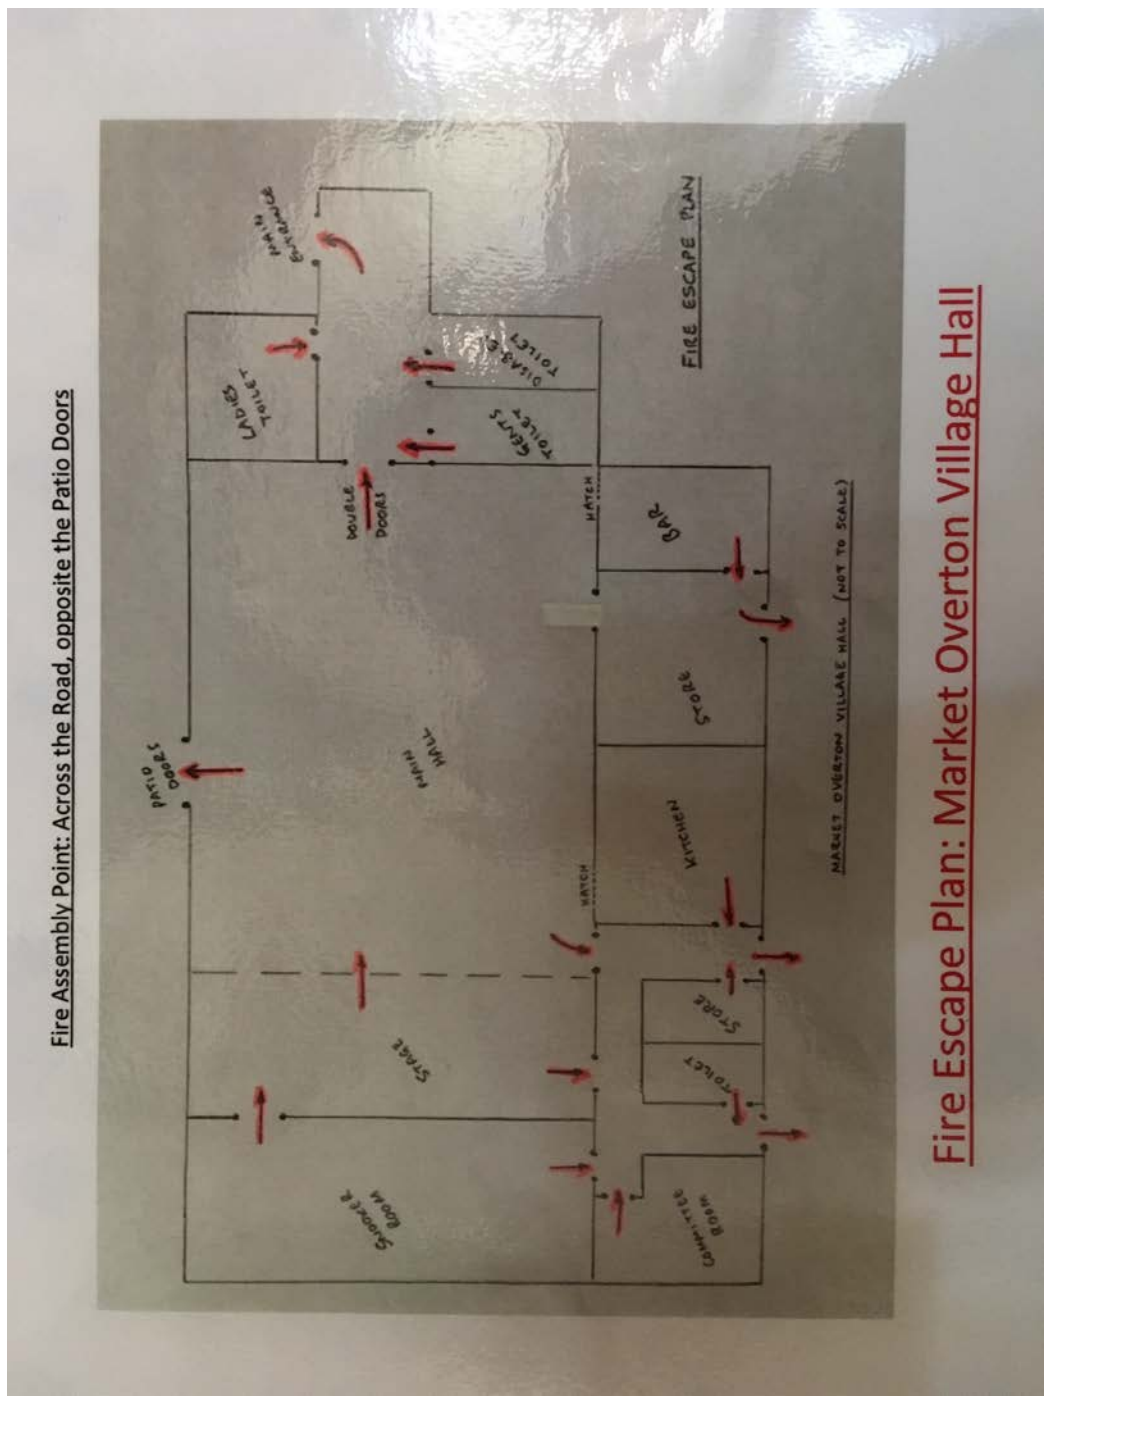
Fire Assembly Point: Across the Road, opposite the Patio Doors

MAIN ENTRANCE

LADIES TOILET

DISABLED TOILET

GENTS TOILET

FIRE ESCAPE PLAN

DOUBLE DOORS

HATCH

BAR

PATIO DOORS

MAIN HALL

STORE

KITCHEN

HATCH

MARKET OVERTON VILLAGE HALL (NOT TO SCALE)

STAGE

STORE

TOILET

SNOOKER ROOM

COMMITTEE ROOM

Fire Escape Plan: Market Overton Village Hall